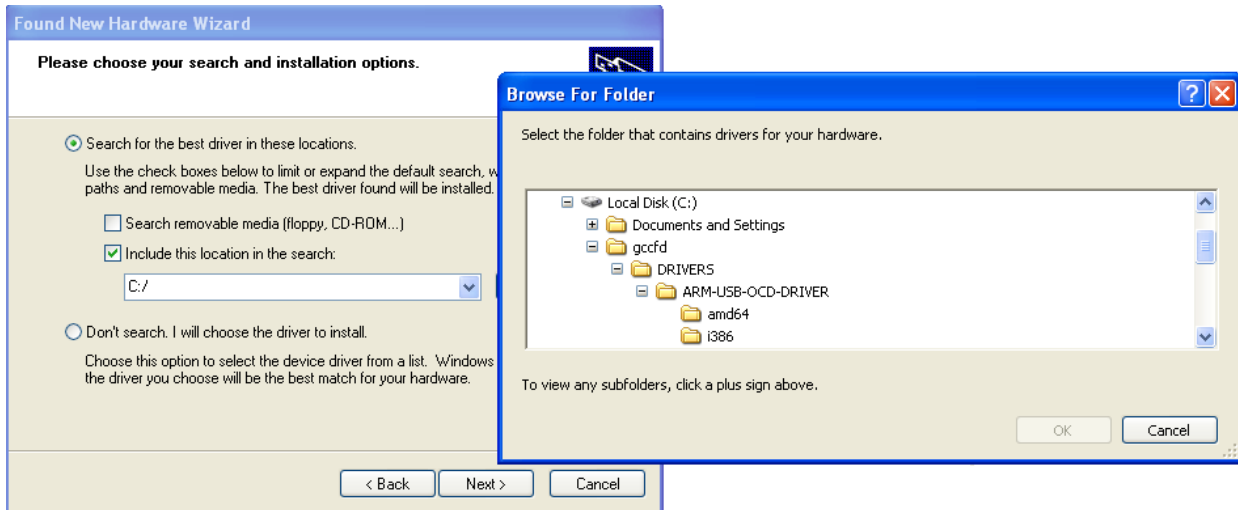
Found New Hardware Wizard

Please choose your search and installation options.

Search for the best driver in these locations.

Use the check boxes below to limit or expand the default search, w paths and removable media. The best driver found will be installed.

Search removable media (floppy, CD-ROM...)

Include this location in the search:

C:/

Don't search. I will choose the driver to install.

Choose this option to select the device driver from a list. Windows the driver you choose will be the best match for your hardware.

< Back Next > Cancel

Browse For Folder

Select the folder that contains drivers for your hardware.

Local Disk (C:)
Documents and Settings
gccfd
DRIVERS
ARM-USB-OCD-DRIVER
amd64
i386

To view any subfolders, click a plus sign above.

OK Cancel